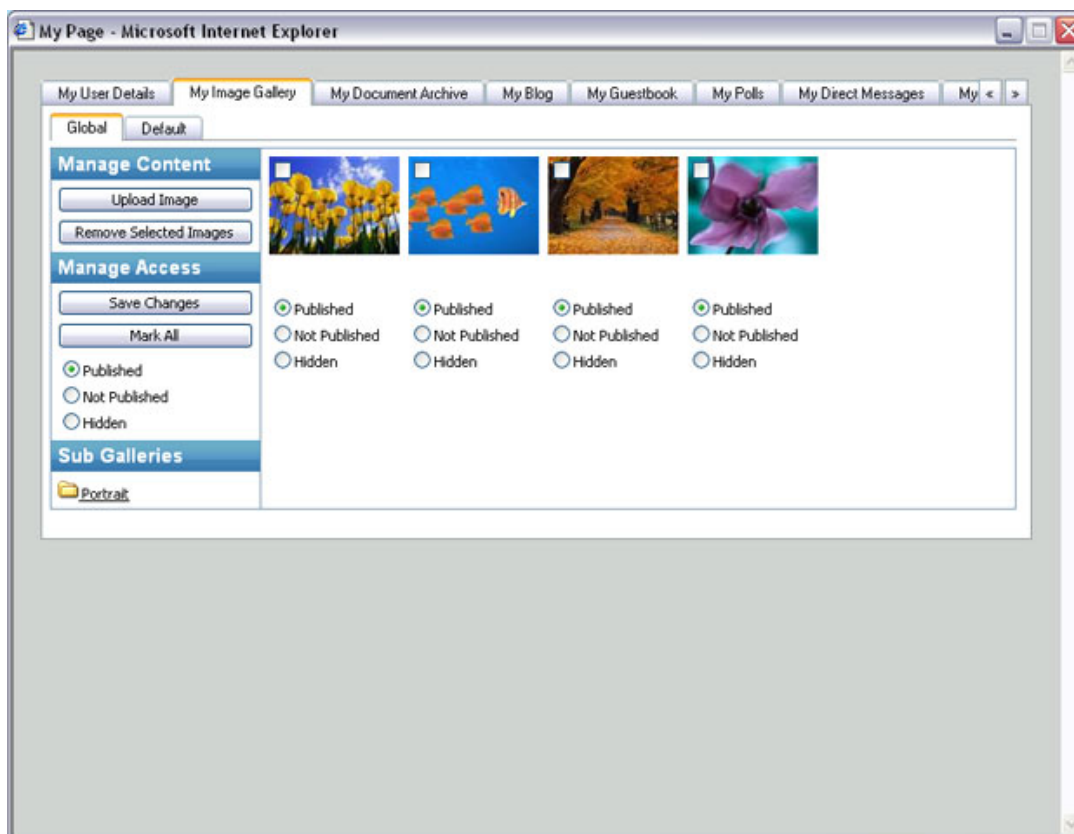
My Page - Microsoft Internet Explorer

My User Details | My Image Gallery | My Document Archive | My Blog | My Guestbook | My Polls | My Direct Messages | My « »

Global | Default

Manage Content

Upload Image

Remove Selected Images

Manage Access

Save Changes

Mark All

Published
Not Published
Hidden

Sub Galleries

Portrait

Published
Not Published
Hidden

Published
Not Published
Hidden

Published
Not Published
Hidden

Published
Not Published
Hidden